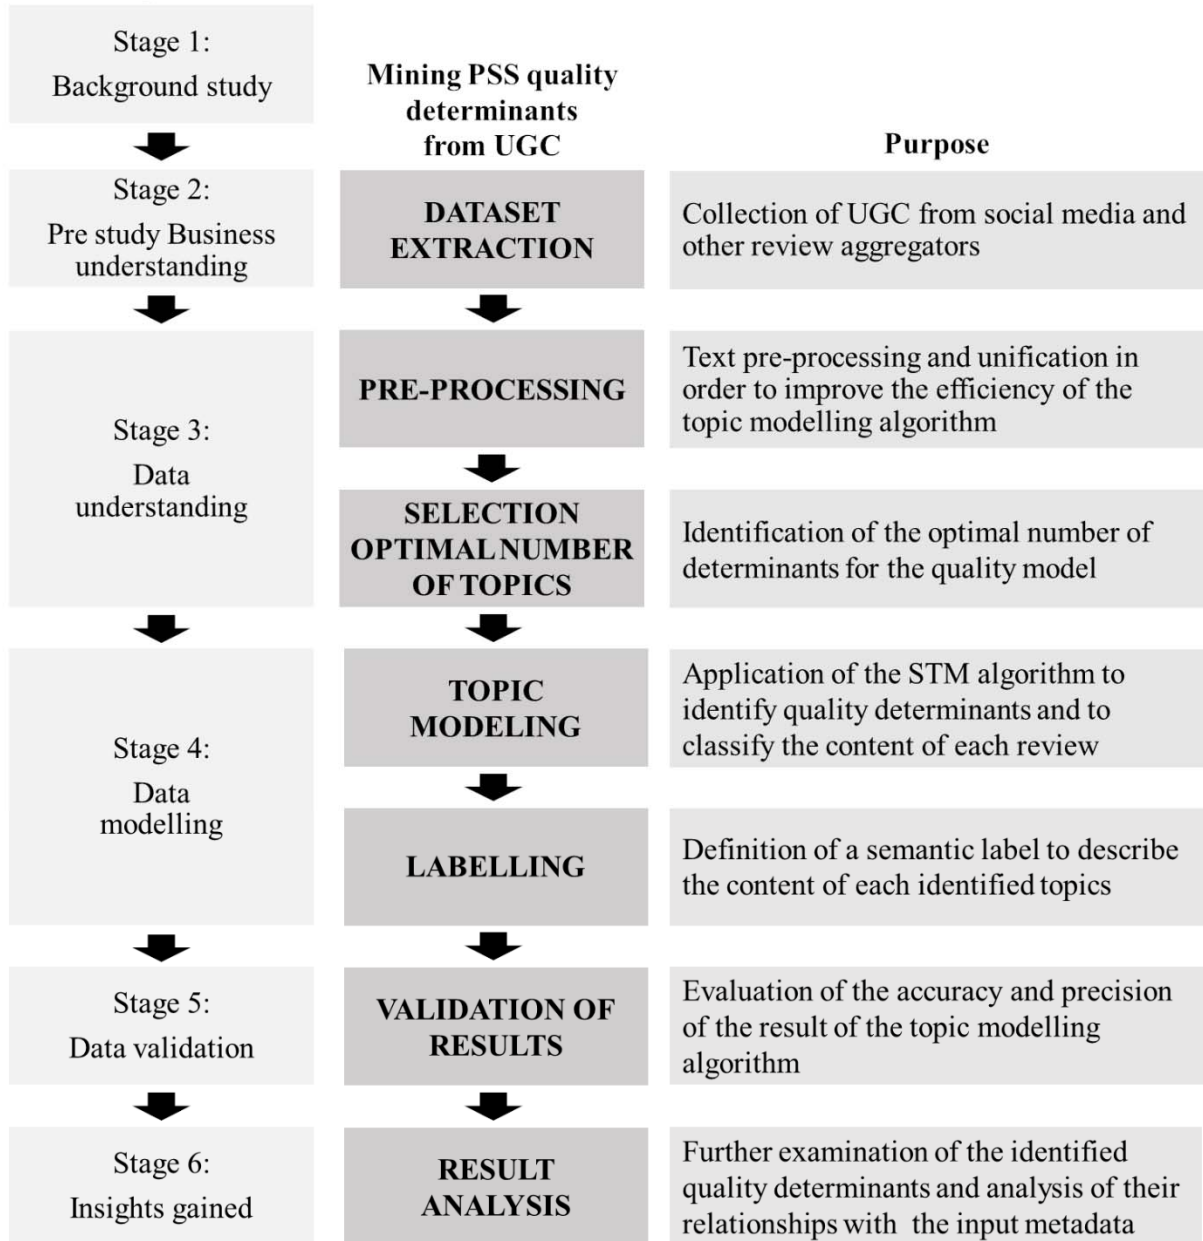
Stage 1:
Background study

Mining PSS quality determinants from UGC

Purpose

Stage 2:
Pre study Business understanding

DATASET EXTRACTION

Collection of UGC from social media and other review aggregators

Stage 3:
Data understanding

PRE-PROCESSING

Text pre-processing and unification in order to improve the efficiency of the topic modelling algorithm

SELECTION OPTIMAL NUMBER OF TOPICS

Identification of the optimal number of determinants for the quality model

Stage 4:
Data modelling

TOPIC MODELING

Application of the STM algorithm to identify quality determinants and to classify the content of each review

LABELLING

Definition of a semantic label to describe the content of each identified topics

Stage 5:
Data validation

VALIDATION OF RESULTS

Evaluation of the accuracy and precision of the result of the topic modelling algorithm

Stage 6:
Insights gained

RESULT ANALYSIS

Further examination of the identified quality determinants and analysis of their relationships with the input metadata